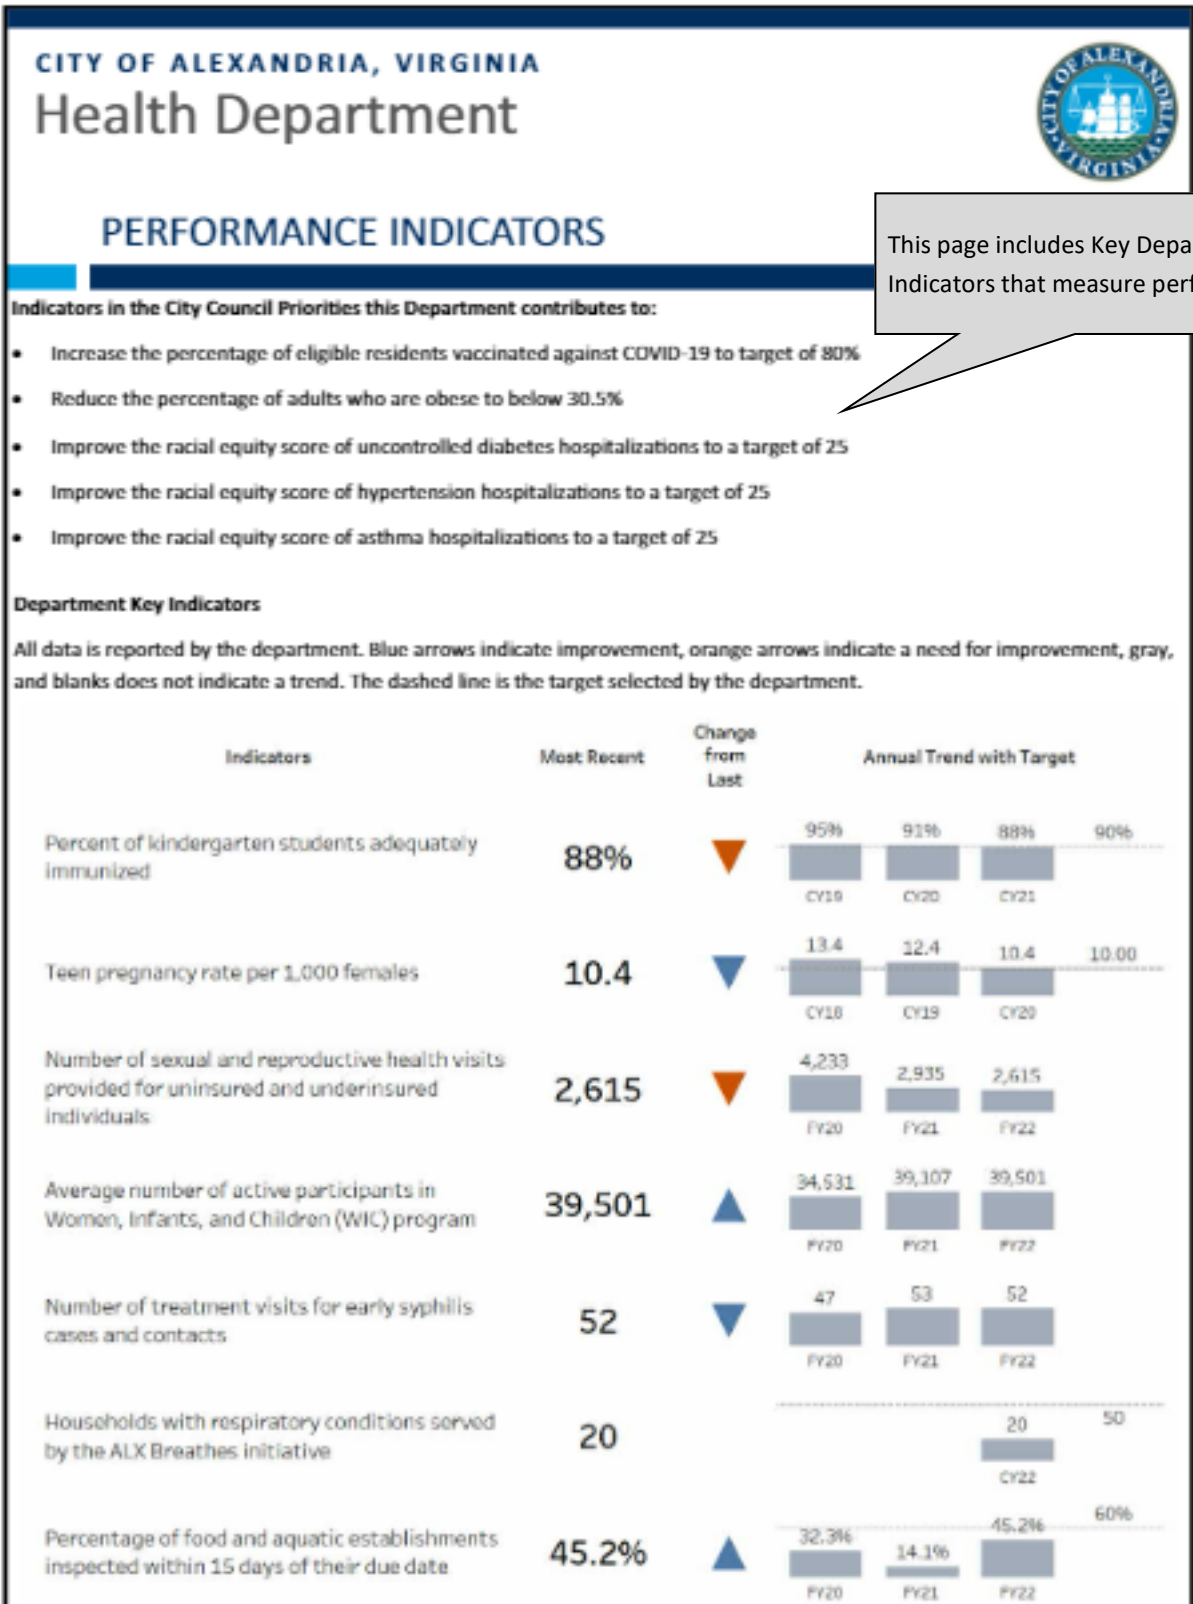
CITY OF ALEXANDRIA, VIRGINIA
Health Department

CITY OF ALEXANDRIA VIRGINIA

PERFORMANCE INDICATORS

This page includes Key Depa
Indicators that measure perf

Indicators in the City Council Priorities this Department contributes to:

- Increase the percentage of eligible residents vaccinated against COVID-19 to target of 80%
- Reduce the percentage of adults who are obese to below 30.5%
- Improve the racial equity score of uncontrolled diabetes hospitalizations to a target of 25
- Improve the racial equity score of hypertension hospitalizations to a target of 25
- Improve the racial equity score of asthma hospitalizations to a target of 25

Department Key Indicators

All data is reported by the department. Blue arrows indicate improvement, orange arrows indicate a need for improvement, gray, and blanks does not indicate a trend. The dashed line is the target selected by the department.

| Indicators | Most Recent | Change from Last | Annual Trend with Target |
|---|---|---|---|
| Percent of kindergarten students adequately immunized | 88% | ▼ | 95% CY19, 91% CY20, 88% CY21, 90% |
| Teen pregnancy rate per 1,000 females | 10.4 | ▼ | 13.4 CY18, 12.4 CY19, 10.4 CY20, 10.00 |
| Number of sexual and reproductive health visits provided for uninsured and underinsured individuals | 2,615 | ▼ | 4,233 FY20, 2,935 FY21, 2,615 FY22 |
| Average number of active participants in Women, Infants, and Children (WIC) program | 39,501 | ▲ | 34,531 FY20, 39,107 FY21, 39,501 FY22 |
| Number of treatment visits for early syphilis cases and contacts | 52 | ▼ | 47 FY20, 53 FY21, 52 FY22 |
| Households with respiratory conditions served by the ALX Breathes initiative | 20 | | 20 CY22, 50 |
| Percentage of food and aquatic establishments inspected within 15 days of their due date | 45.2% | ▲ | 32.3% FY20, 14.1% FY21, 45.2% FY22, 60% |